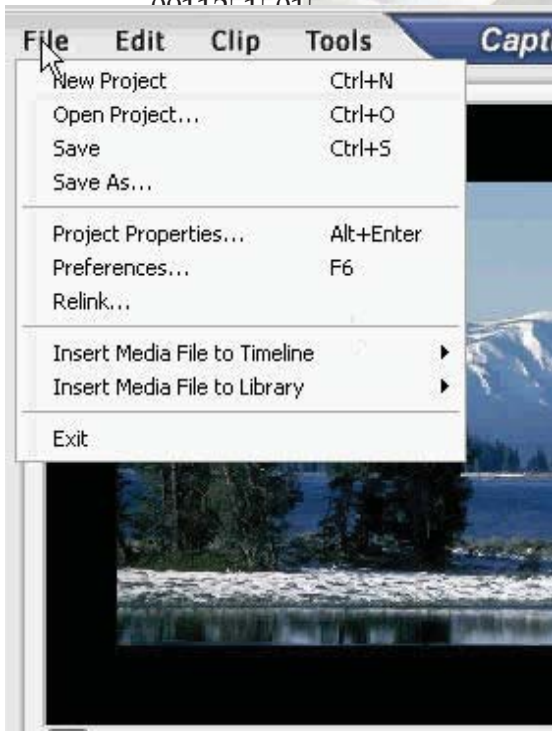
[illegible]

File Edit Clip Tools Capt

New Project Ctrl+N
Open Project... Ctrl+O
Save Ctrl+S
Save As...

Project Properties... Alt+Enter
Preferences... F6
Relink...

Insert Media File to Timeline
Insert Media File to Library

Exit